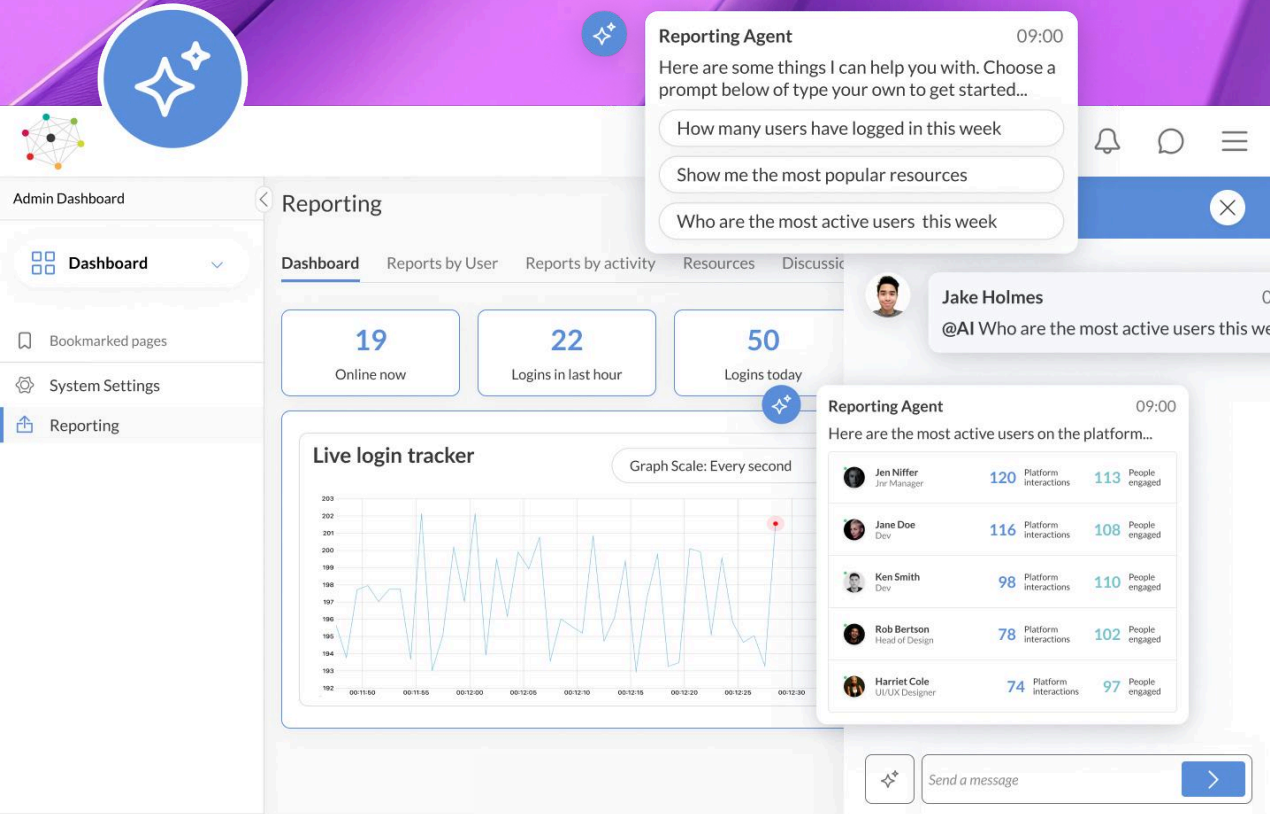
Reporting Agent 09:00
Here are some things I can help you with. Choose a prompt below of type your own to get started...

How many users have logged in this week

Show me the most popular resources

Who are the most active users this week

Admin Dashboard

Dashboard

Bookmarked pages

System Settings

Reporting

Reporting

Dashboard | Reports by User | Reports by activity | Resources | Discussic

19
Online now

22
Logins in last hour

50
Logins today

Live login tracker

Graph Scale: Every second

203
202
201
200
199
198
197
196
195
194
193
192

00:11:50 00:11:55 00:12:00 00:12:05 00:12:10 00:12:15 00:12:20 00:12:25 00:12:30

Jake Holmes
@AI Who are the most active users this we

Reporting Agent 09:00
Here are the most active users on the platform...

| | | | | |
|---|---|---|---|---|
| Jen Niffer Jnr Manager | 120 | Platform interactions | 113 | People engaged |
| Jane Doe Dev | 116 | Platform interactions | 108 | People engaged |
| Ken Smith Dev | 98 | Platform interactions | 110 | People engaged |
| Rob Bertson Head of Design | 78 | Platform interactions | 102 | People engaged |
| Harriet Cole UI/UX Designer | 74 | Platform interactions | 97 | People engaged |

Send a message